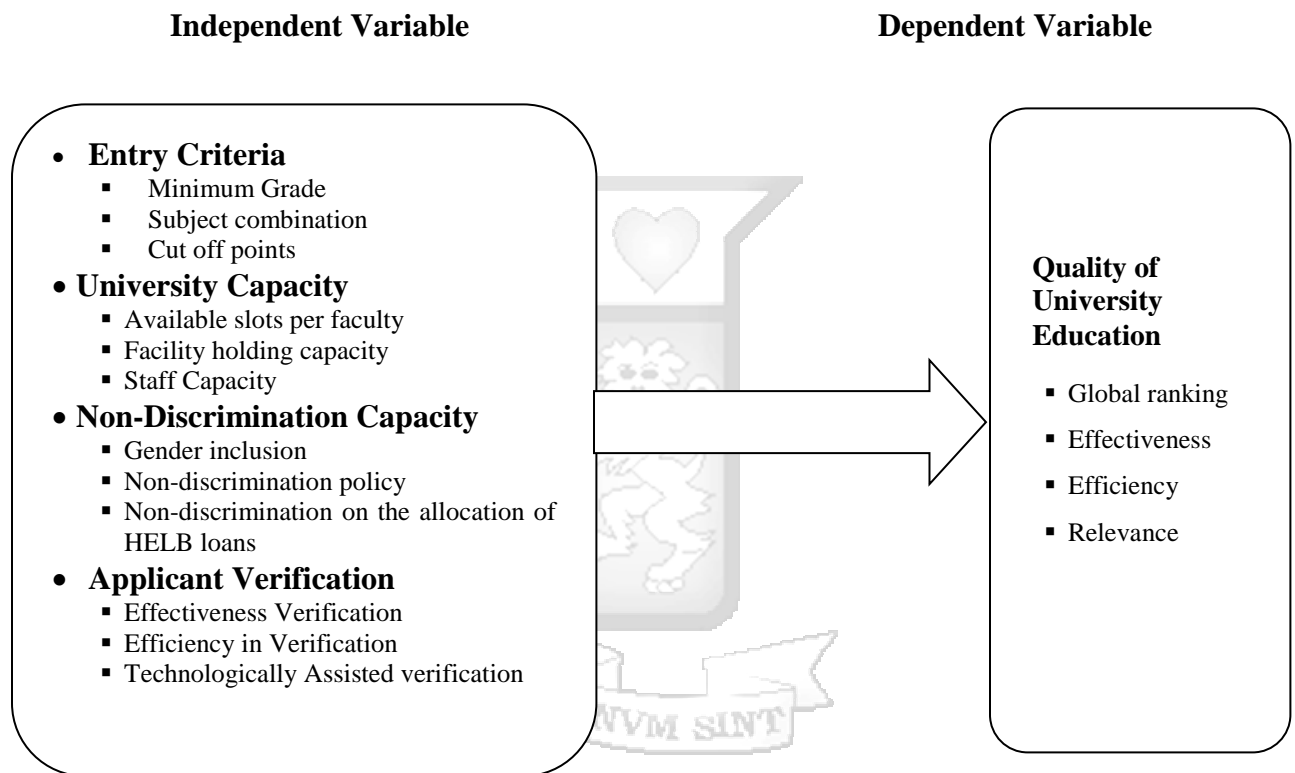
Independent Variable

Dependent Variable

- Entry Criteria
  - Minimum Grade
  - Subject combination
  - Cut off points
- University Capacity
  - Available slots per faculty
  - Facility holding capacity
  - Staff Capacity
- Non-Discrimination Capacity
  - Gender inclusion
  - Non-discrimination policy
  - Non-discrimination on the allocation of HELB loans
- Applicant Verification
  - Effectiveness Verification
  - Efficiency in Verification
  - Technologically Assisted verification

Quality of University Education

- Global ranking
- Effectiveness
- Efficiency
- Relevance

VM SINT